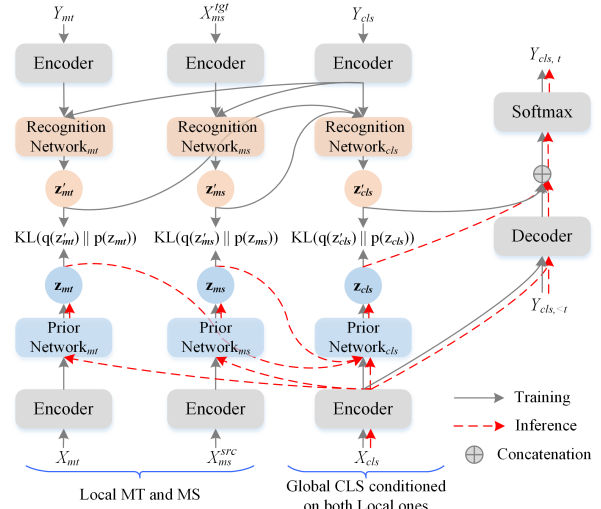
$Y_{mt}$ $X_{ms}^{tgt}$ $Y_{cls}$

Encoder Encoder Encoder

$Y_{cls,\,t}$

Softmax

Recognition Network$_{mt}$ Recognition Network$_{ms}$ Recognition Network$_{cls}$

$\mathbf{z}'_{mt}$ $\mathbf{z}'_{ms}$ $\mathbf{z}'_{cls}$

KL(q($z'_{mt}$) || p($z_{mt}$)) KL(q($z'_{ms}$) || p($z_{ms}$)) KL(q($z'_{cls}$) || p($z_{cls}$))

Decoder

$\mathbf{z}_{mt}$ $\mathbf{z}_{ms}$ $\mathbf{z}_{cls}$

$Y_{cls,<t}$

Prior Network$_{mt}$ Prior Network$_{ms}$ Prior Network$_{cls}$

Encoder Encoder Encoder

Training

Inference

Concatenation

$X_{mt}$ $X_{ms}^{src}$ $X_{cls}$

Local MT and MS

Global CLS conditioned on both Local ones